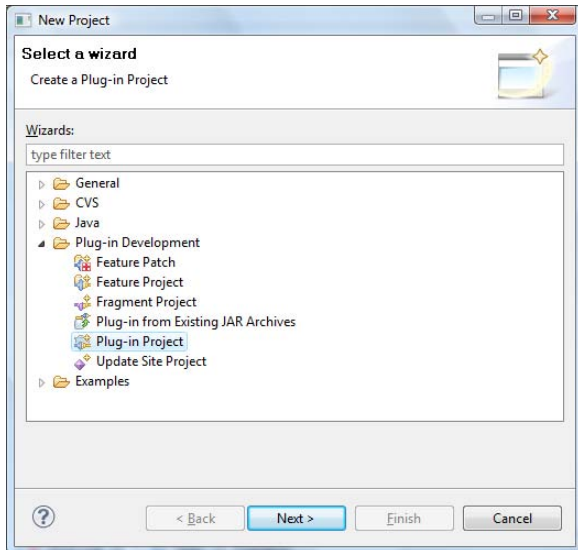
New Project

Select a wizard

Create a Plug-in Project

Wizards:

type filter text

General
CVS
Java
Plug-in Development
Feature Patch
Feature Project
Fragment Project
Plug-in from Existing JAR Archives
Plug-in Project
Update Site Project
Examples

?

< Back

Next >

Finish

Cancel